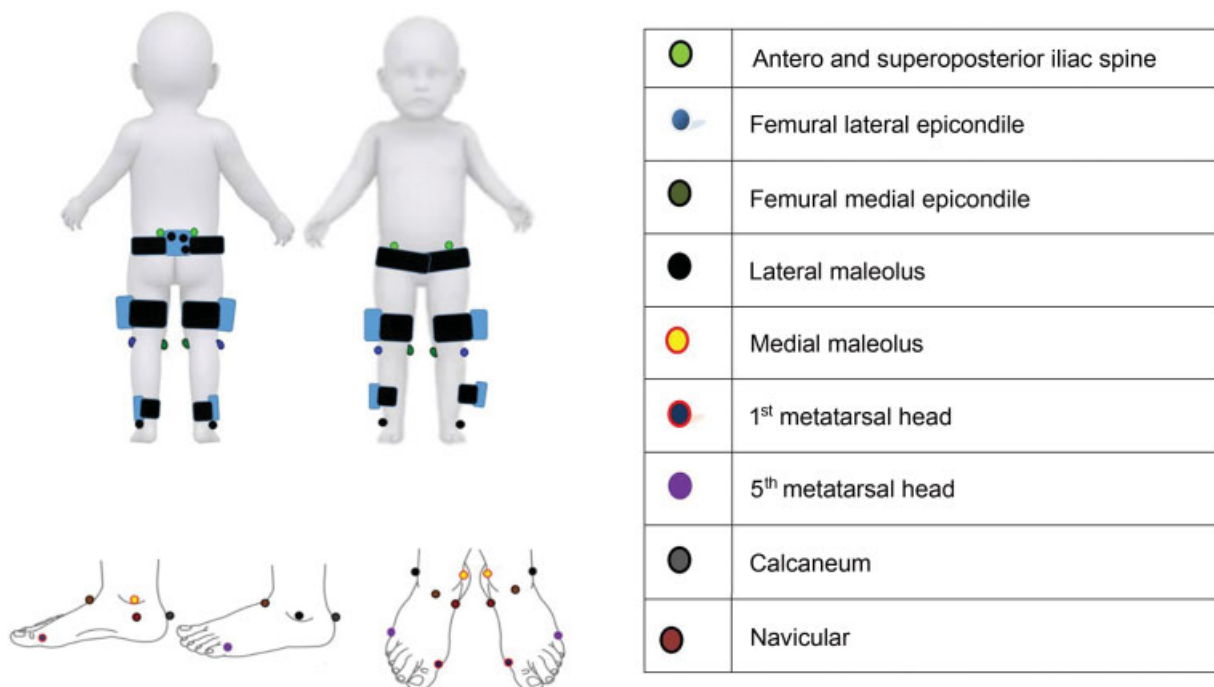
| | |
|---|---|
| | Antero and superoposterior iliac spine |
| | Femural lateral epicondile |
| | Femural medial epicondile |
| | Lateral maleolus |
| | Medial maleolus |
| | 1$^{st}$ metatarsal head |
| | 5$^{th}$ metatarsal head |
| | Calcaneum |
| | Navicular |